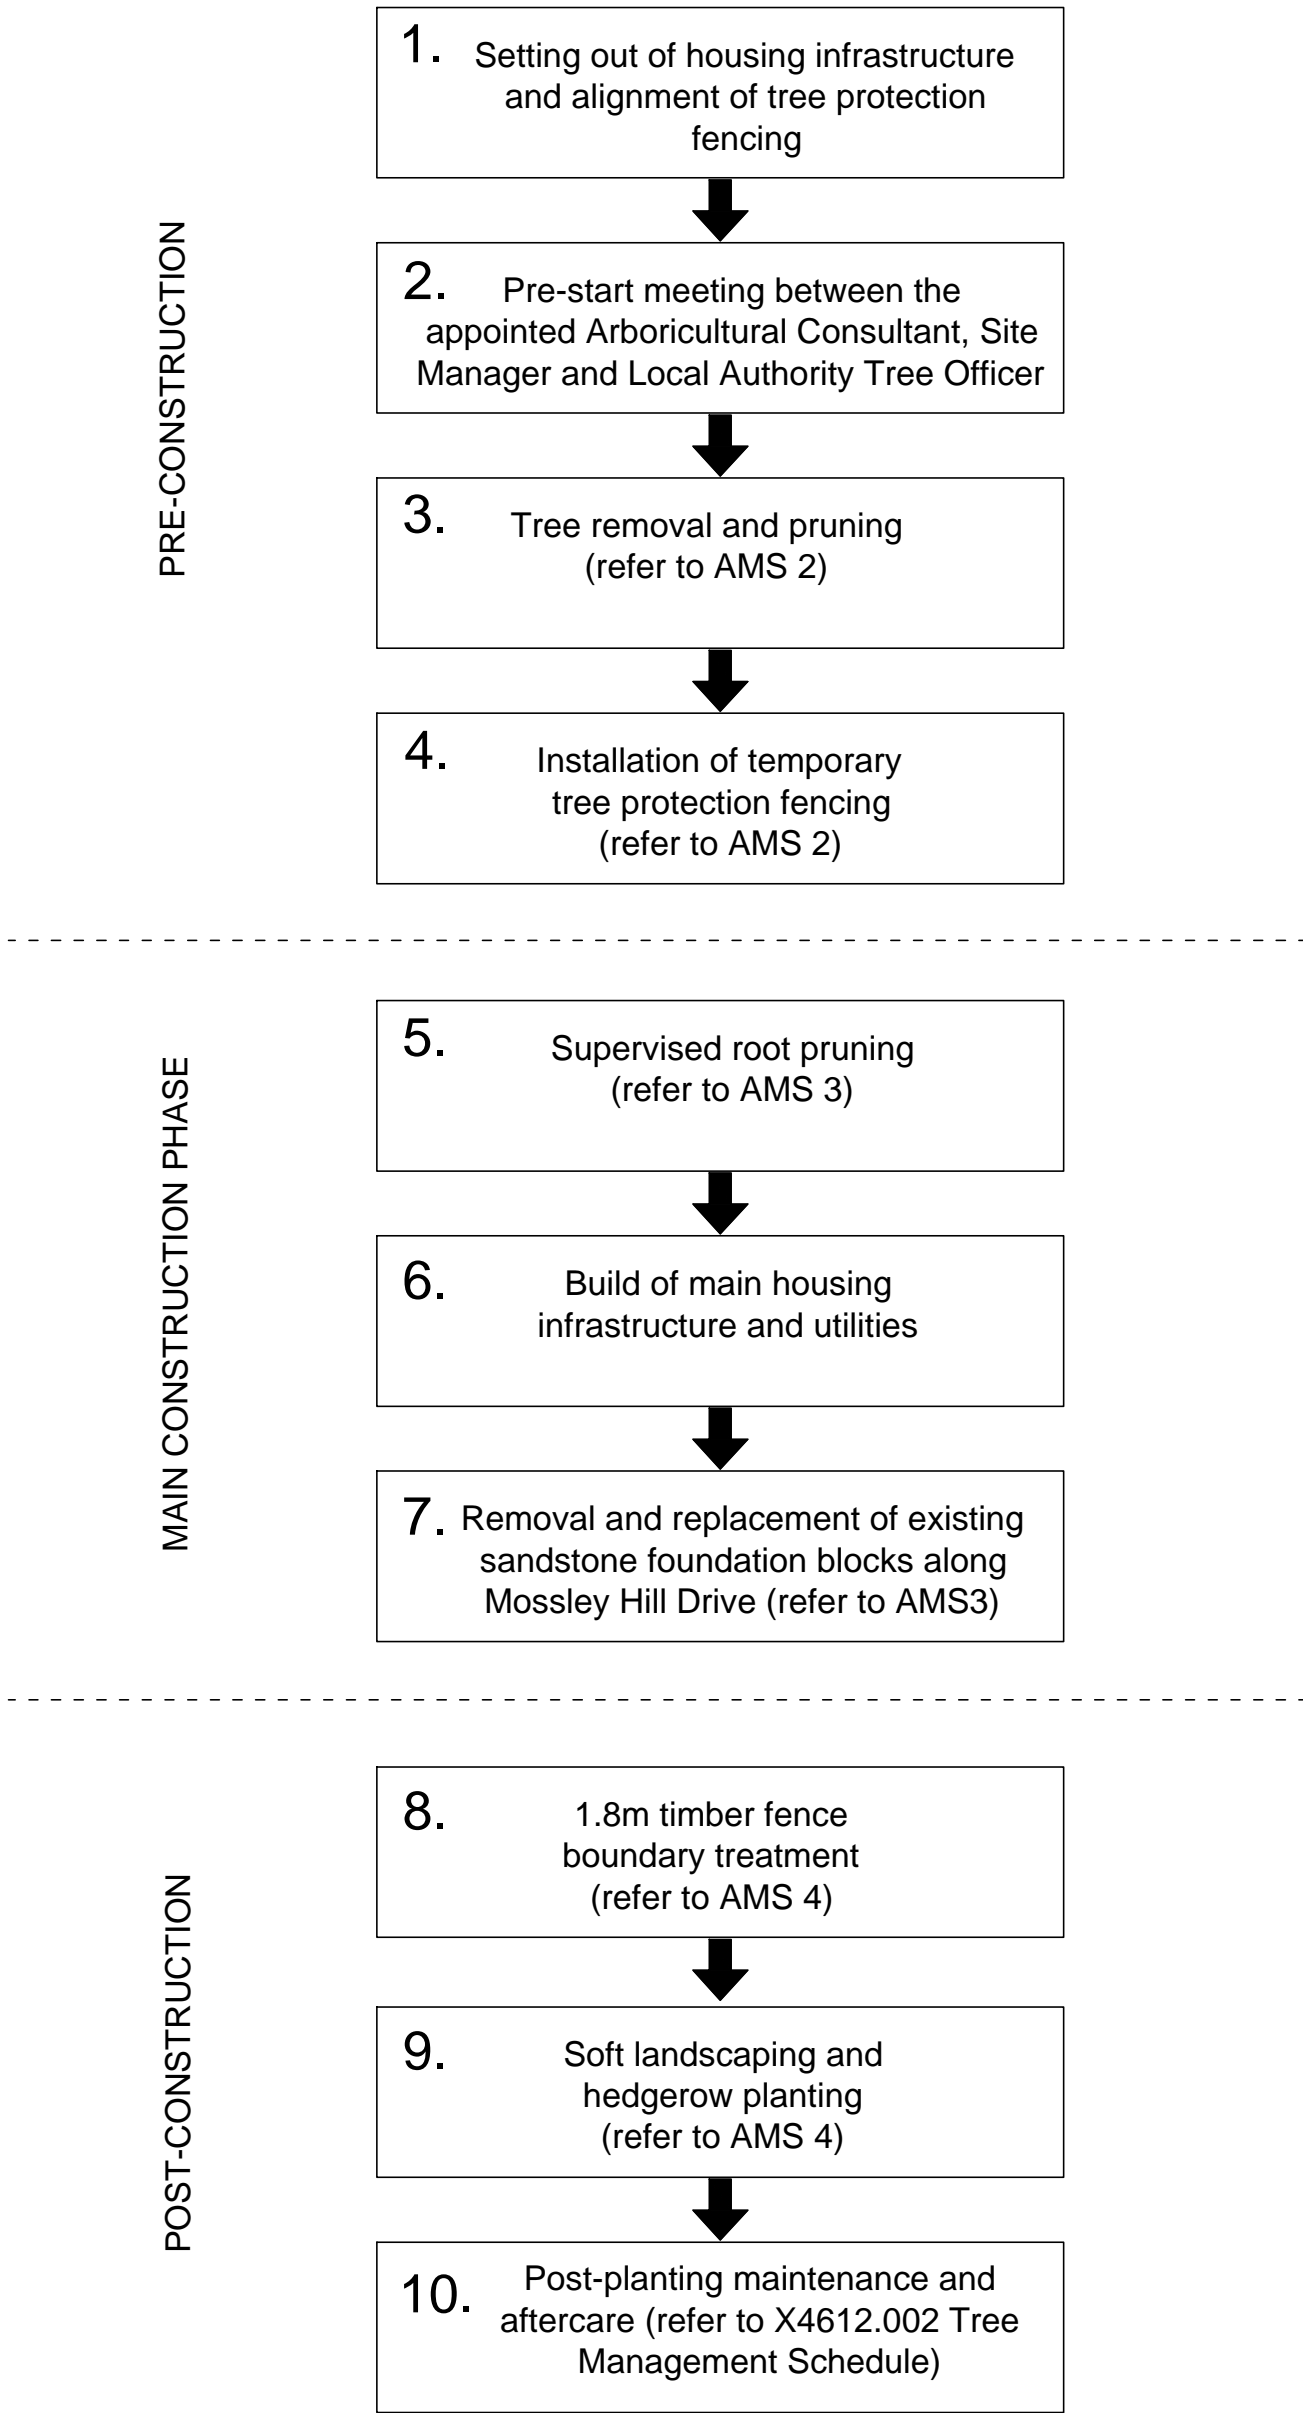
PRE-CONSTRUCTION

1. Setting out of housing infrastructure and alignment of tree protection fencing

2. Pre-start meeting between the appointed Arboricultural Consultant, Site Manager and Local Authority Tree Officer

3. Tree removal and pruning (refer to AMS 2)

4. Installation of temporary tree protection fencing (refer to AMS 2)

MAIN CONSTRUCTION PHASE

5. Supervised root pruning (refer to AMS 3)

6. Build of main housing infrastructure and utilities

7. Removal and replacement of existing sandstone foundation blocks along Mossley Hill Drive (refer to AMS3)

POST-CONSTRUCTION

8. 1.8m timber fence boundary treatment (refer to AMS 4)

9. Soft landscaping and hedgerow planting (refer to AMS 4)

10. Post-planting maintenance and aftercare (refer to X4612.002 Tree Management Schedule)